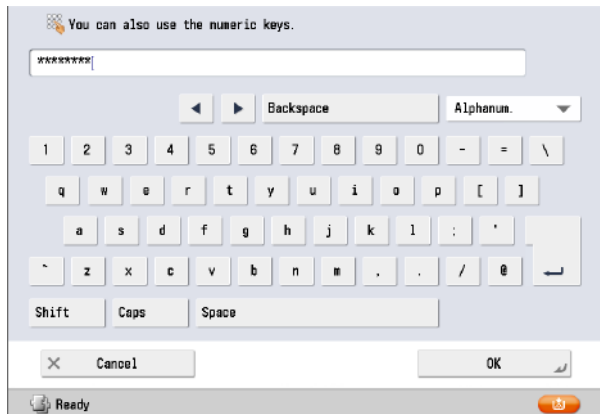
You can also use the numeric keys.

********

◀ ▶ Backspace Alphanum.

1 2 3 4 5 6 7 8 9 0 - = \

q w e r t y u i o p [ ]

a s d f g h j k l ; '

` z x c v b n m , . / @

Shift Caps Space

× Cancel OK

Ready